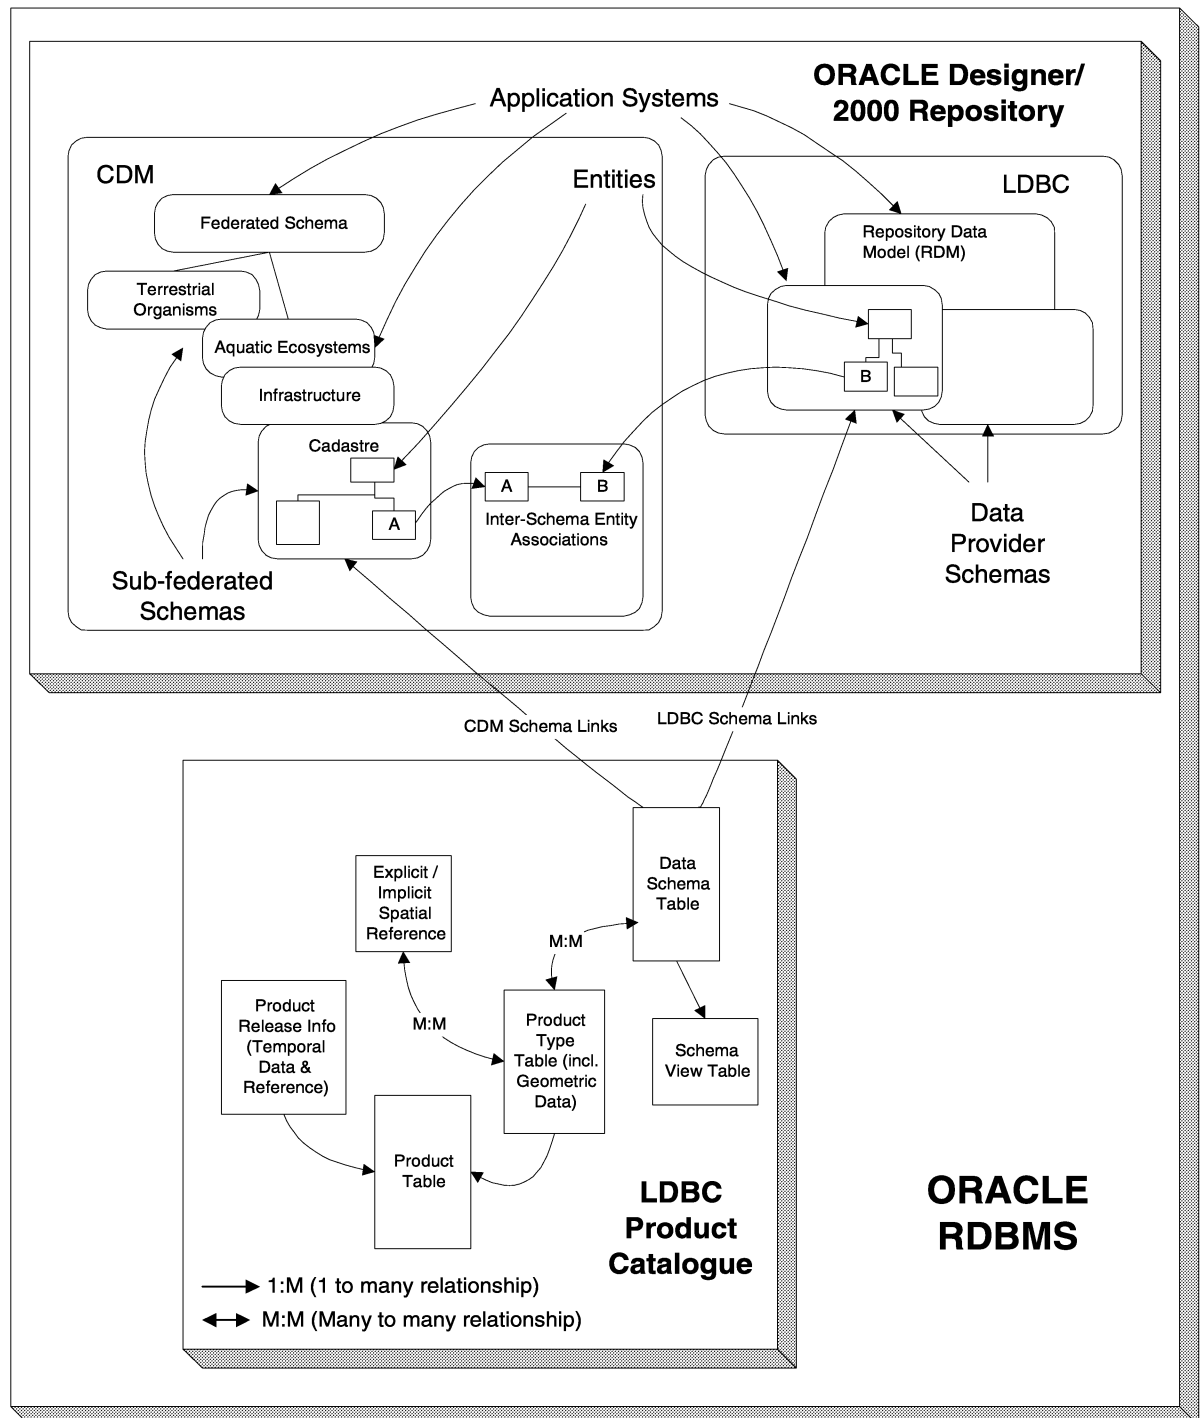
ORACLE Designer/ 2000 Repository

Application Systems

CDM

Entities

LDBC

Federated Schema

Repository Data Model (RDM)

Terrestrial Organisms

Aquatic Ecosystems

Infrastructure

B

Cadastre

A

B

A

Inter-Schema Entity Associations

Data Provider Schemas

Sub-federated Schemas

CDM Schema Links

LDBC Schema Links

Data Schema Table

Explicit / Implicit Spatial Reference

M:M

Product Release Info (Temporal Data & Reference)

M:M

Product Type Table (incl. Geometric Data)

Schema View Table

Product Table

LDBC Product Catalogue

ORACLE RDBMS

1:M (1 to many relationship)

M:M (Many to many relationship)